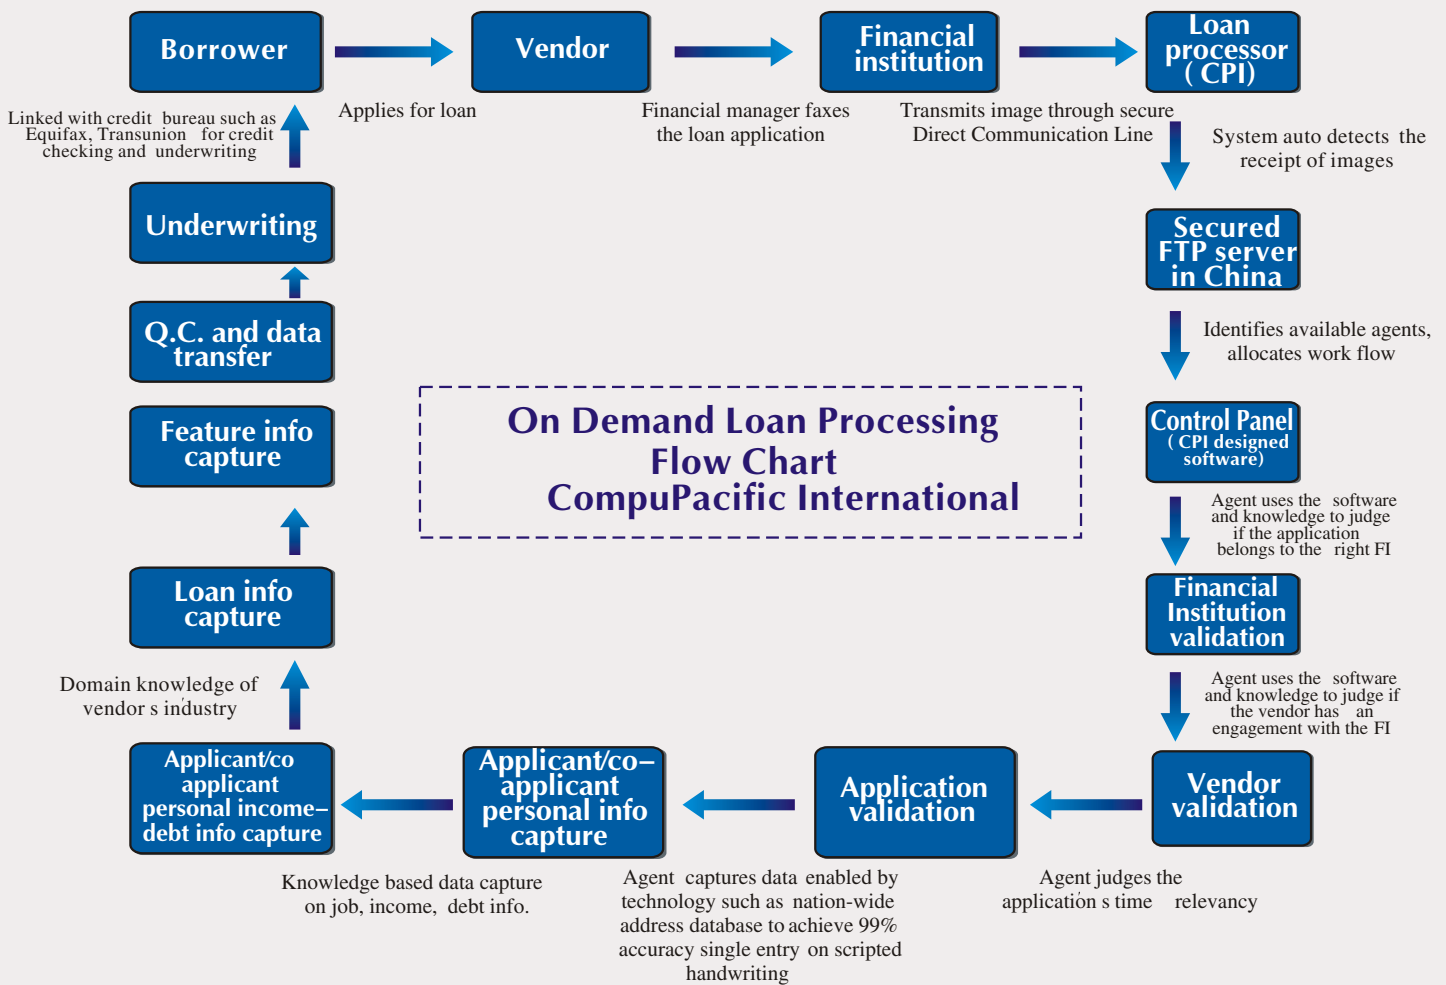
Borrower

Applies for loan

Vendor

Financial manager faxes the loan application

Financial institution

Transmits image through secure Direct Communication Line

Loan processor ( CPI)

System auto detects the receipt of images

Secured FTP server in China

Identifies available agents, allocates work flow

Control Panel ( CPI designed software)

Agent uses the software and knowledge to judge if the application belongs to the right FI

Financial Institution validation

Agent uses the software and knowledge to judge if the vendor has an engagement with the FI

Vendor validation

Agent judges the application s time relevancy

Application validation

Agent captures data enabled by technology such as nation-wide address database to achieve 99% accuracy single entry on scripted handwriting

Applicant/co–applicant personal info capture

Knowledge based data capture on job, income, debt info.

Applicant/co applicant personal income–debt info capture

Domain knowledge of vendor s industry

Loan info capture

Feature info capture

Q.C. and data transfer

Underwriting

Linked with credit bureau such as Equifax, Transunion for credit checking and underwriting

On Demand Loan Processing Flow Chart CompuPacific International